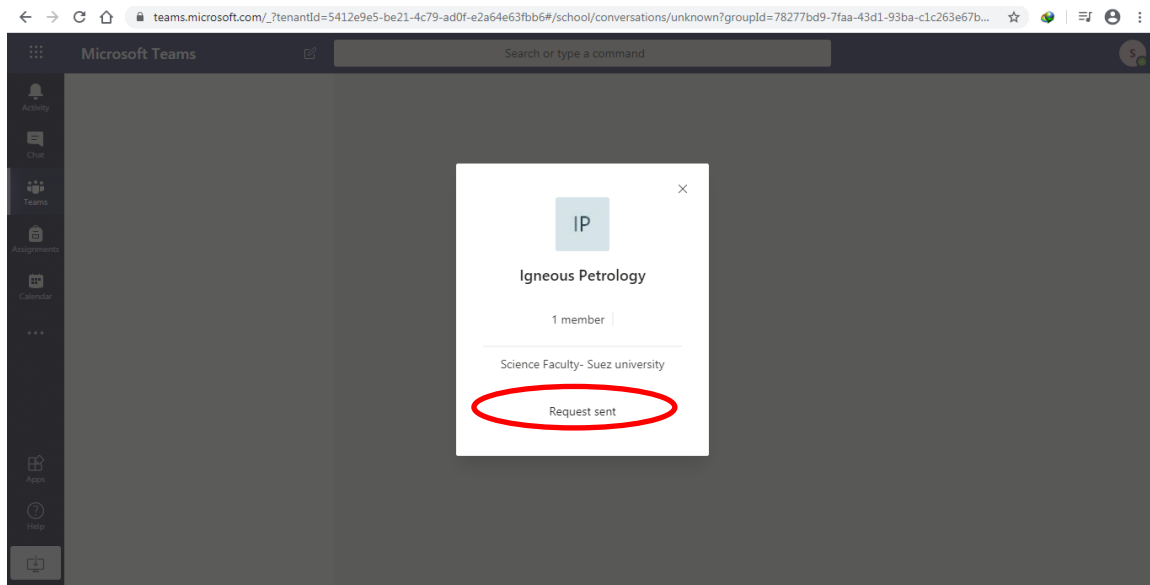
teams.microsoft.com/_?tenantId=5412e9e5-be21-4c79-ad0f-e2a64e63fbb6#/school/conversations/unknown?groupId=78277bd9-7faa-43d1-93ba-c1c263e67b...

Microsoft Teams

Search or type a command

S

Activity

Chat

Teams

Assignments

Calendar

...

Apps

Help

IP

Igneous Petrology

1 member

Science Faculty- Suez university

Request sent